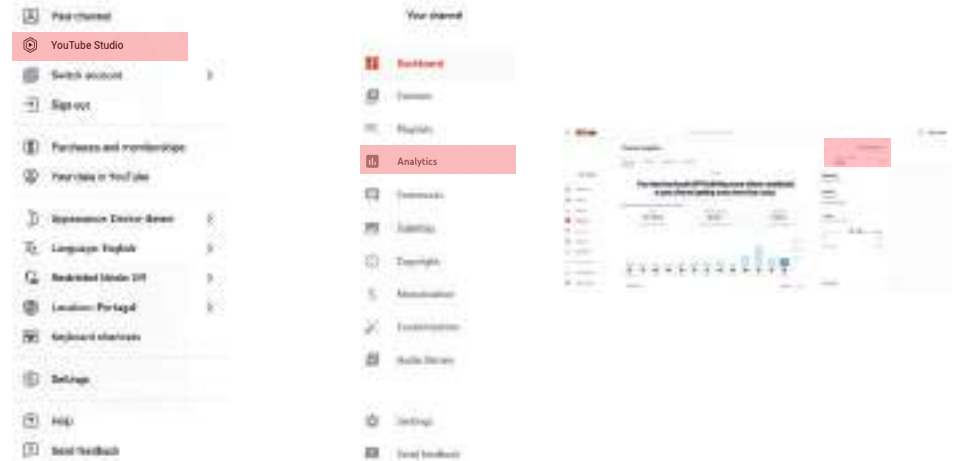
Your channel

YouTube Studio

Switch account

Sign out

Purchases and memberships

Your data in YouTube

Appearance: Device theme

Language: English

Restricted Mode: Off

Location: Portugal

Keyboard shortcuts

Settings

Help

Send feedback

Your channel

Dashboard

Content

Playlists

Analytics

Comments

Subtitles

Copyright

Monetization

Customization

Audio library

Settings

Send feedback

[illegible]